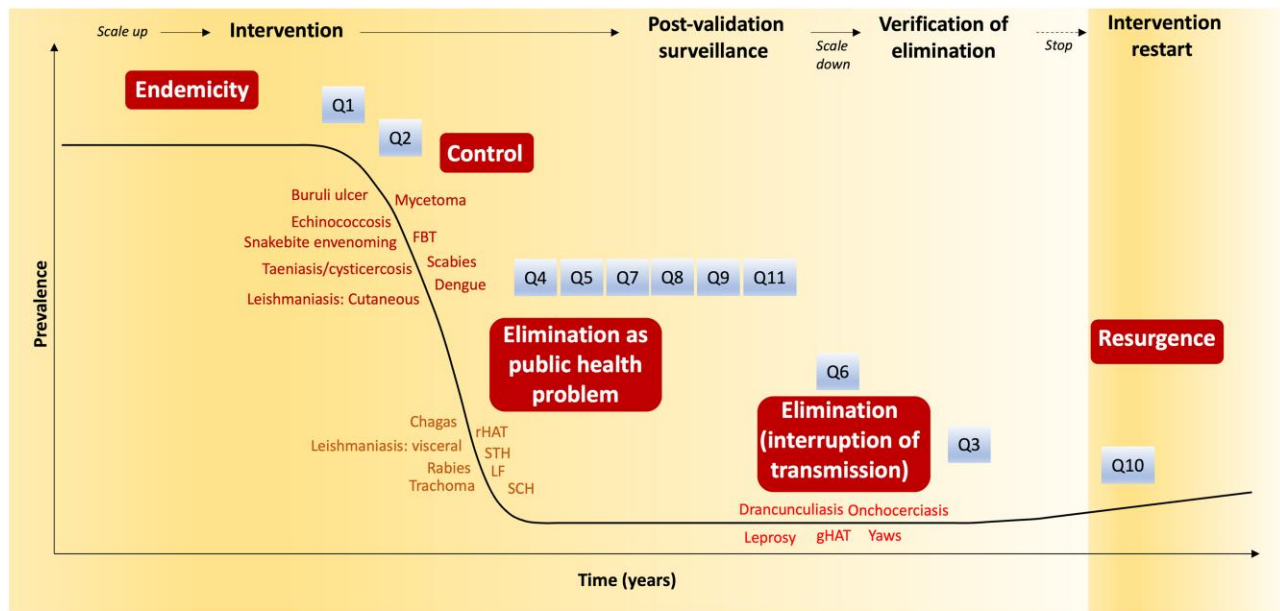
Scale up Intervention

Post-validation surveillance

Scale down

Verification of elimination

Stop

Intervention restart

Endemicity

Q1

Q2

Control

Buruli ulcer

Mycetoma

Echinococcosis

Snakebite envenoming

FBT

Taeniasis/cysticercosis

Scabies

Dengue

Leishmaniasis: Cutaneous

Q4 Q5 Q7 Q8 Q9 Q11

Elimination as public health problem

Resurgence

Q6

Elimination (interruption of transmission)

Q3

Chagas

rHAT

Leishmaniasis: visceral

STH

Rabies

LF

Trachoma

SCH

Q10

Drancunculiasis Onchocerciasis

Leprosy gHAT Yaws

Prevalence

Time (years)